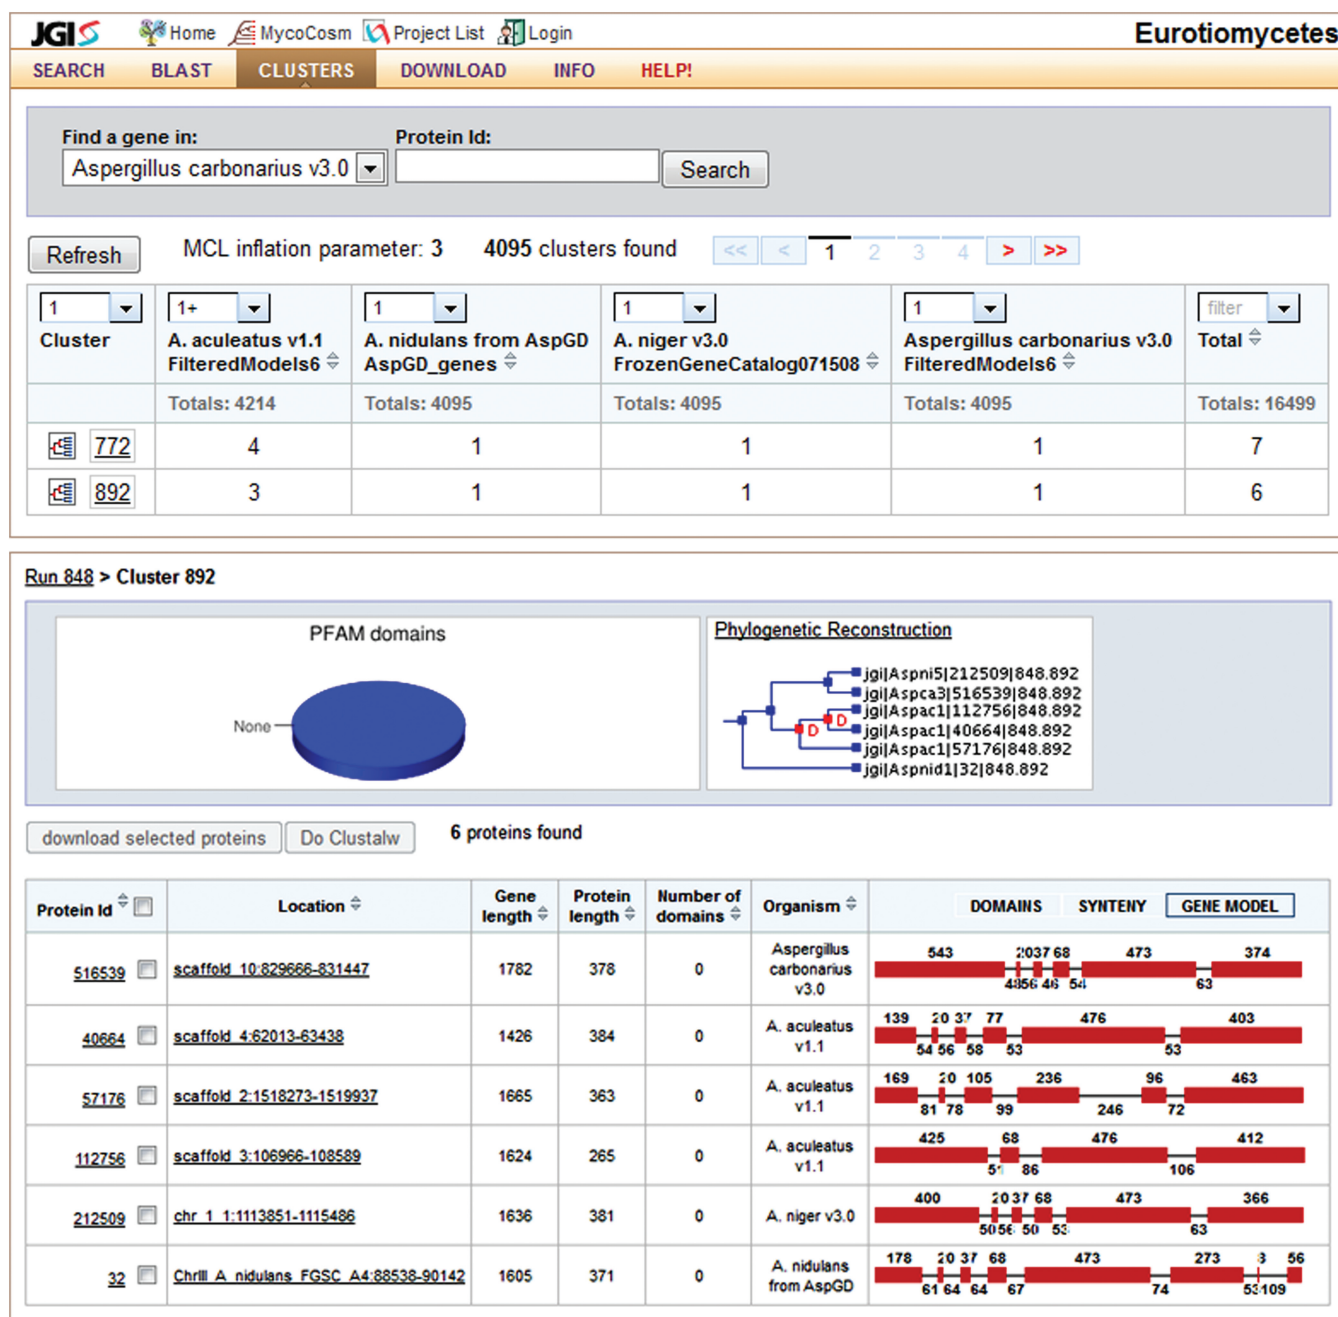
JGI Home MycoCosm Project List Login Eurotiomycetes

SEARCH BLAST CLUSTERS DOWNLOAD INFO HELP!

Find a gene in: Aspergillus carbonarius v3.0
Protein Id:
Search

Refresh MCL inflation parameter: 3 4095 clusters found << < 1 2 3 4 > >>

| 1 Cluster | 1+ A. aculeatus v1.1 FilteredModels6 | 1 A. nidulans from AspGD AspGD_genes | 1 A. niger v3.0 FrozenGeneCatalog071508 | 1 Aspergillus carbonarius v3.0 FilteredModels6 | filter Total |
|---|---|---|---|---|---|
| | Totals: 4214 | Totals: 4095 | Totals: 4095 | Totals: 4095 | Totals: 16499 |
| 772 | 4 | 1 | 1 | 1 | 7 |
| 892 | 3 | 1 | 1 | 1 | 6 |

Run 848 > Cluster 892

PFAM domains
None

Phylogenetic Reconstruction
jgi|Aspni5|212509|848.892
jgi|Aspca3|516539|848.892
jgi|Aspac1|112756|848.892
jgi|Aspac1|40664|848.892
jgi|Aspac1|57176|848.892
jgi|Aspnid1|32|848.892
D D

download selected proteins Do Clustalw 6 proteins found

| Protein Id | Location | Gene length | Protein length | Number of domains | Organism | DOMAINS SYNTENY GENE MODEL |
|---|---|---|---|---|---|---|
| 516539 | scaffold_10:829666-831447 | 1782 | 378 | 0 | Aspergillus carbonarius v3.0 | 543 2037 68 473 374 4856 46 54 63 |
| 40664 | scaffold_4:62013-63438 | 1426 | 384 | 0 | A. aculeatus v1.1 | 139 20 37 77 476 403 54 56 58 53 53 |
| 57176 | scaffold_2:1518273-1519937 | 1665 | 363 | 0 | A. aculeatus v1.1 | 169 20 105 236 96 463 81 78 99 246 72 |
| 112756 | scaffold_3:106966-108589 | 1624 | 265 | 0 | A. aculeatus v1.1 | 425 68 476 412 51 86 106 |
| 212509 | chr_1_1:1113851-1115486 | 1636 | 381 | 0 | A. niger v3.0 | 400 2037 68 473 366 5056 50 53 63 |
| 32 | ChrII_A_nidulans_FGSC_A4:88538-90142 | 1605 | 371 | 0 | A. nidulans from AspGD | 178 20 37 68 473 273 3 56 61 64 64 67 74 53109 |